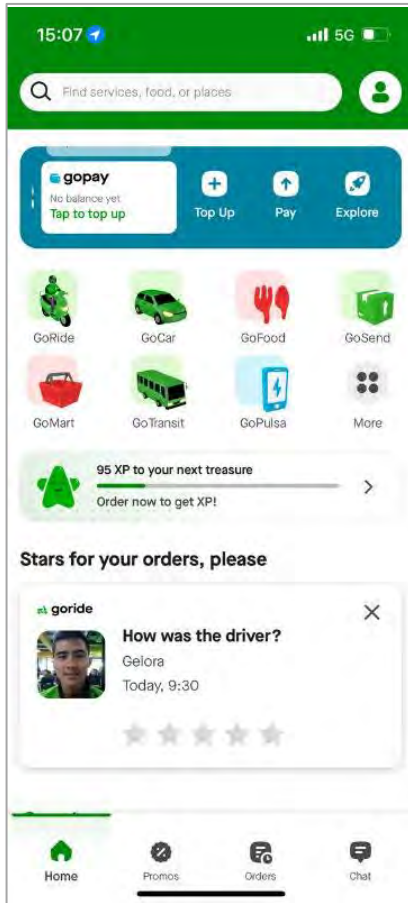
15:07

5G

Find services, food, or places

gopay
No balance yet
Tap to top up

Top Up
Pay
Explore

GoRide
GoCar
GoFood
GoSend
GoMart
GoTransit
GoPulsa
More

95 XP to your next treasure
Order now to get XP!

Stars for your orders, please

goride
How was the driver?
Gelora
Today, 9:30

Home
Promos
Orders
Chat